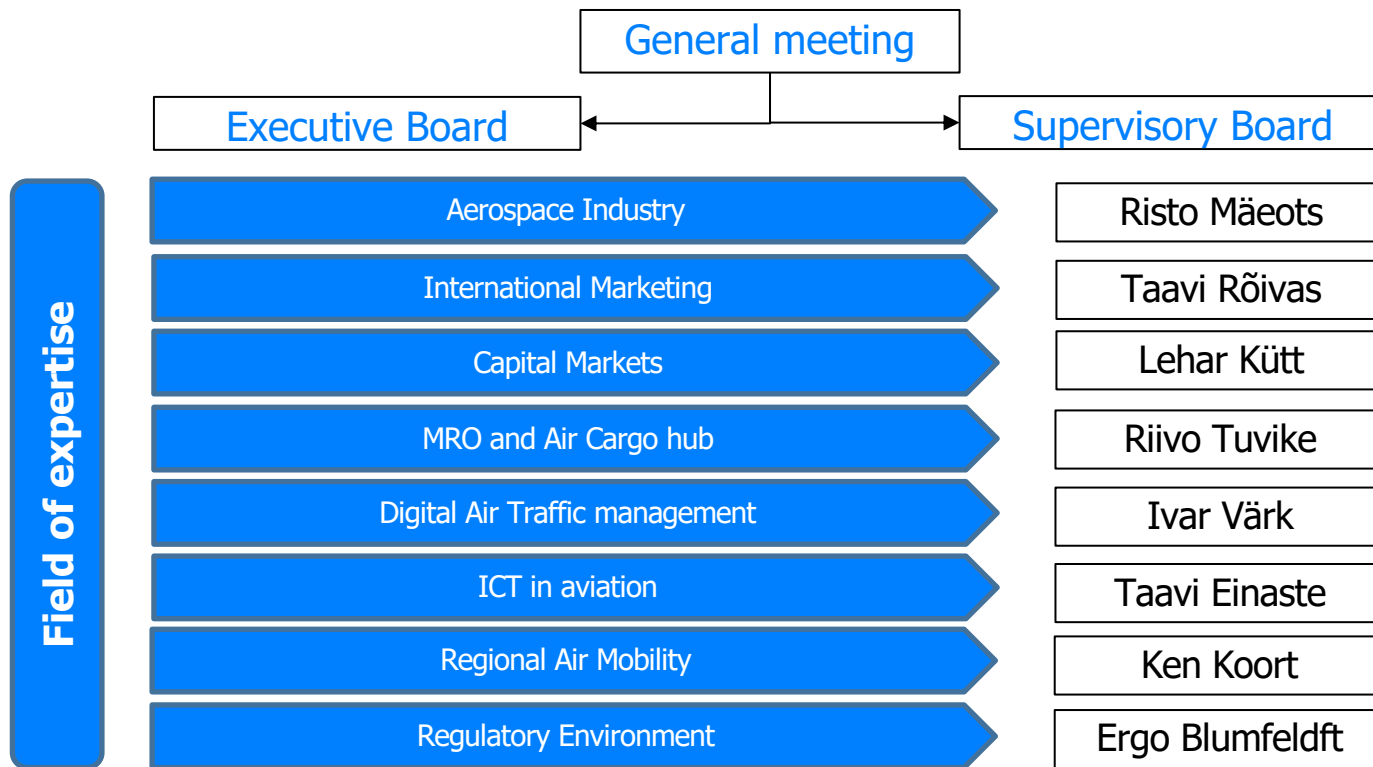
General meeting

Executive Board

Supervisory Board

Field of expertise

Aerospace Industry

Risto Mäeots

International Marketing

Taavi Rõivas

Capital Markets

Lehar Kütt

MRO and Air Cargo hub

Riivo Tuvike

Digital Air Traffic management

Ivar Värk

ICT in aviation

Taavi Einaste

Regional Air Mobility

Ken Koort

Regulatory Environment

Ergo Blumfeldft